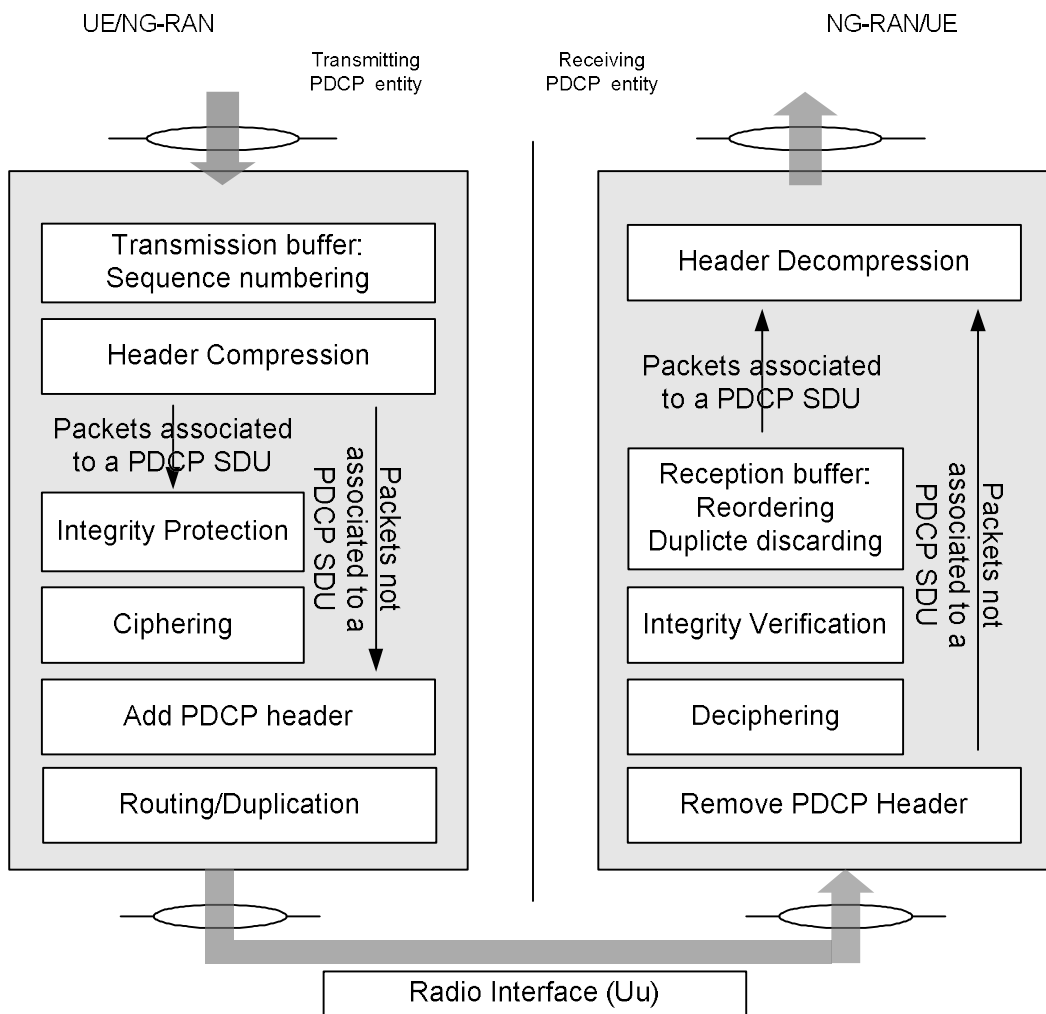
UE/NG-RAN

Transmitting PDCP entity

Receiving PDCP entity

NG-RAN/UE

Transmission buffer: Sequence numbering

Header Compression

Packets associated to a PDCP SDU

Packets not associated to a PDCP SDU

Integrity Protection

Ciphering

Add PDCP header

Routing/Duplication

Header Decompression

Packets associated to a PDCP SDU

Reception buffer: Reordering Duplicte discarding

Packets not associated to a PDCP SDU

Integrity Verification

Deciphering

Remove PDCP Header

Radio Interface (Uu)